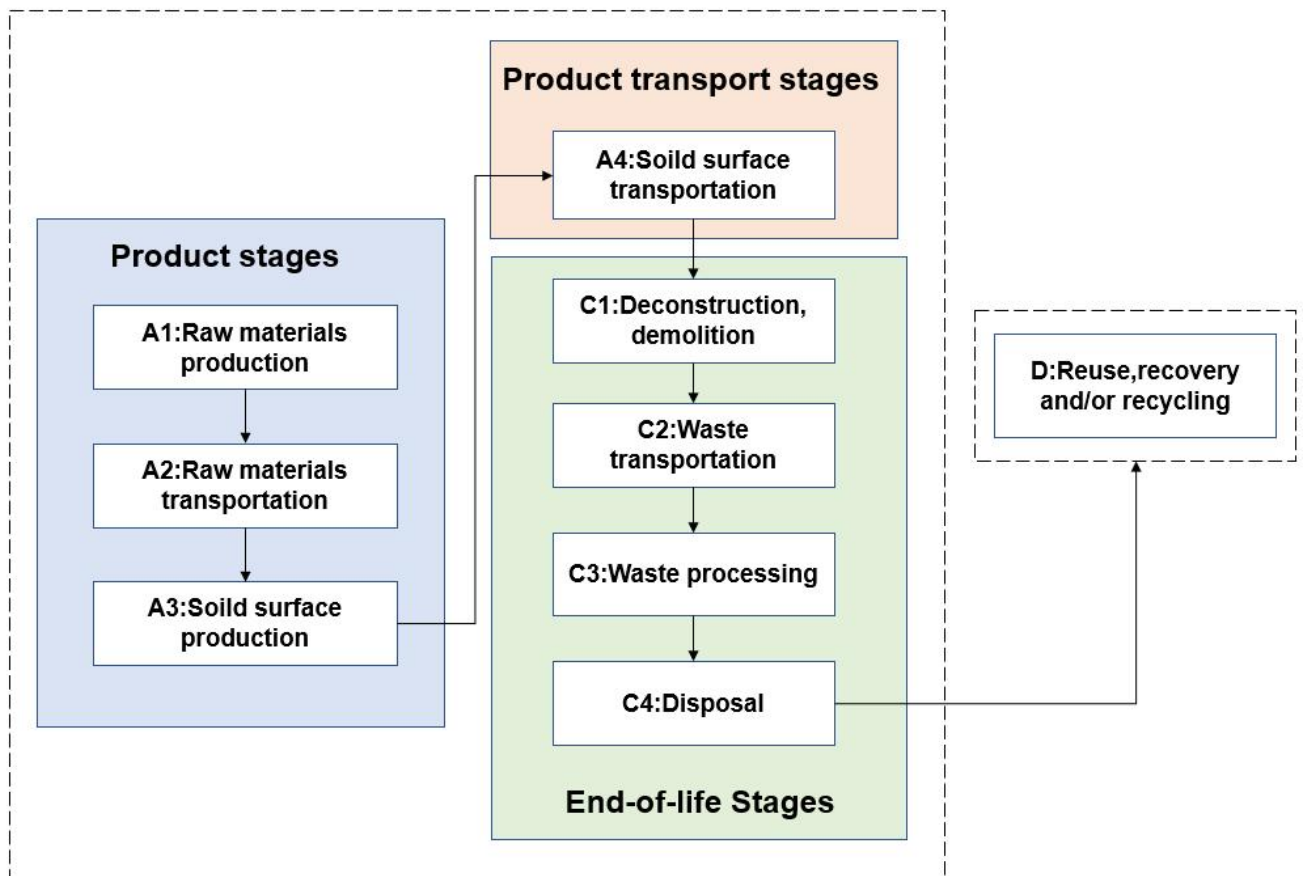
Product stages

A1:Raw materials production

A2:Raw materials transportation

A3:Soild surface production

Product transport stages

A4:Soild surface transportation

C1:Deconstruction, demolition

C2:Waste transportation

C3:Waste processing

C4:Disposal

End-of-life Stages

D:Reuse,recovery and/or recycling